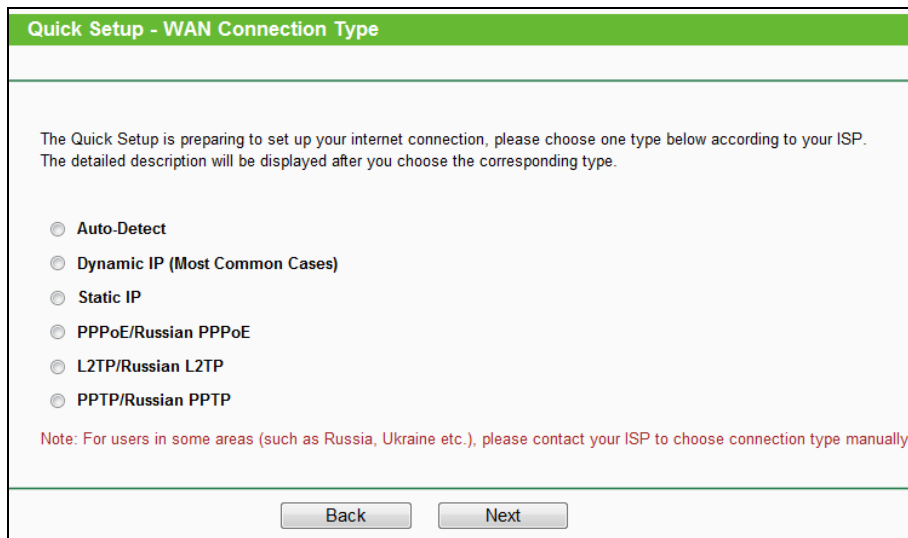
Quick Setup - WAN Connection Type

The Quick Setup is preparing to set up your internet connection, please choose one type below according to your ISP.
The detailed description will be displayed after you choose the corresponding type.

Auto-Detect
Dynamic IP (Most Common Cases)
Static IP
PPPoE/Russian PPPoE
L2TP/Russian L2TP
PPTP/Russian PPTP

Note: For users in some areas (such as Russia, Ukraine etc.), please contact your ISP to choose connection type manually

Back Next